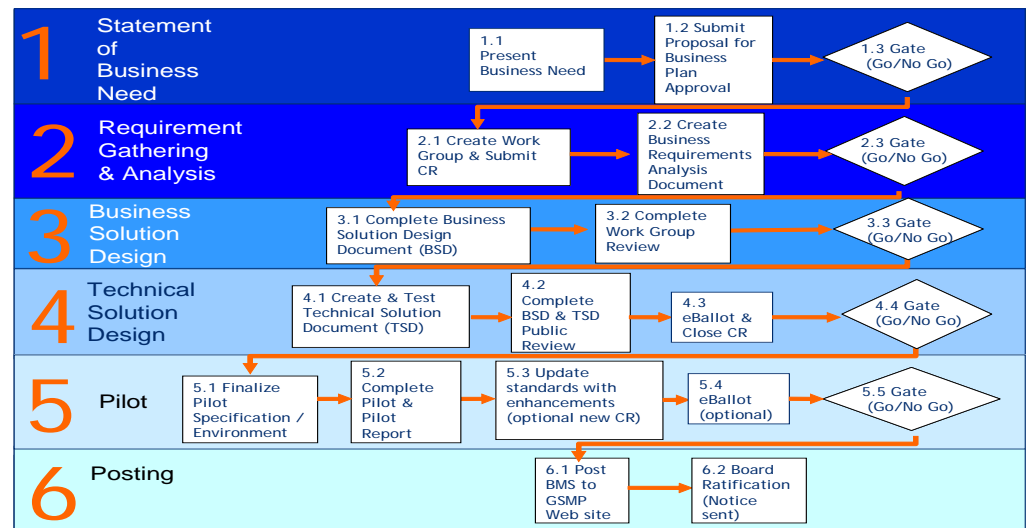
1 Statement of Business Need

1.1 Present Business Need

1.2 Submit Proposal for Business Plan Approval

1.3 Gate (Go/No Go)

2 Requirement Gathering & Analysis

2.1 Create Work Group & Submit CR

2.2 Create Business Requirements Analysis Document

2.3 Gate (Go/No Go)

3 Business Solution Design

3.1 Complete Business Solution Design Document (BSD)

3.2 Complete Work Group Review

3.3 Gate (Go/No Go)

4 Technical Solution Design

4.1 Create & Test Technical Solution Document (TSD)

4.2 Complete BSD & TSD Public Review

4.3 eBallot & Close CR

4.4 Gate (Go/No Go)

5 Pilot

5.1 Finalize Pilot Specification / Environment

5.2 Complete Pilot & Pilot Report

5.3 Update standards with enhancements (optional new CR)

5.4 eBallot (optional)

5.5 Gate (Go/No Go)

6 Posting

6.1 Post BMS to GSMP Web site

6.2 Board Ratification (Notice sent)